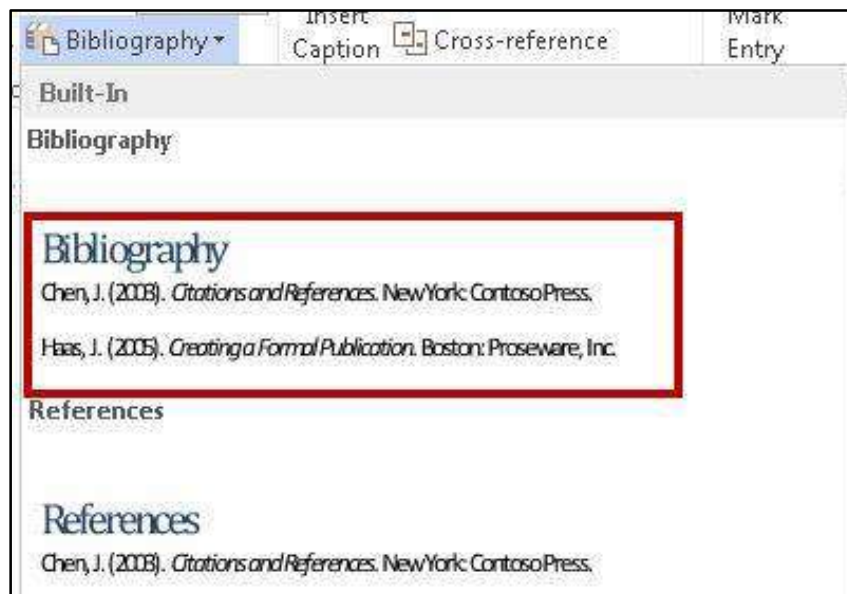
Bibliography ▾

Insert Caption

Cross-reference

Mark Entry

Built-In

Bibliography

Bibliography

Chen, J. (2003). *Citations and References*. New York: Contoso Press.

Haas, J. (2005). *Creating a Formal Publication*. Boston: Proseware, Inc.

References

References

Chen, J. (2003). *Citations and References*. New York: Contoso Press.